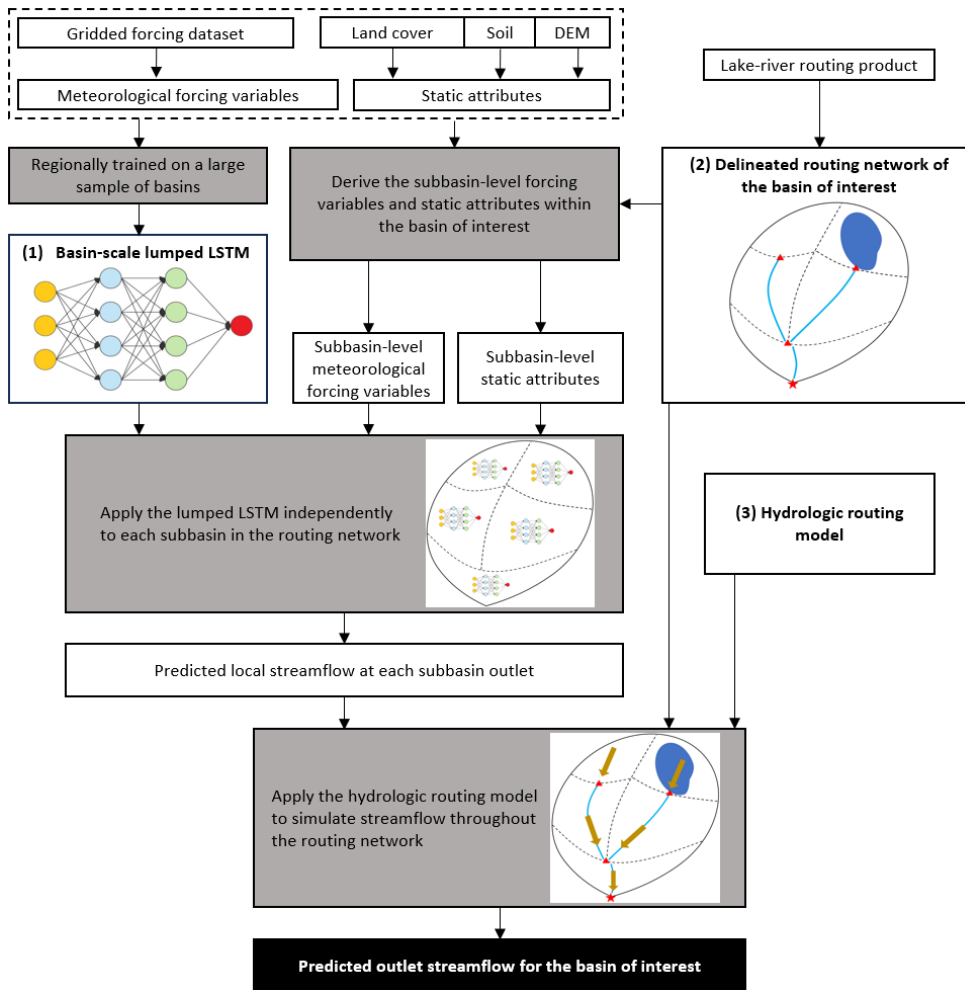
Gridded forcing dataset

Land cover

Soil

DEM

Meteorological forcing variables

Static attributes

Lake-river routing product

Regionally trained on a large sample of basins

Derive the subbasin-level forcing variables and static attributes within the basin of interest

(2) Delineated routing network of the basin of interest

(1) Basin-scale lumped LSTM

Subbasin-level meteorological forcing variables

Subbasin-level static attributes

Apply the lumped LSTM independently to each subbasin in the routing network

(3) Hydrologic routing model

Predicted local streamflow at each subbasin outlet

Apply the hydrologic routing model to simulate streamflow throughout the routing network

Predicted outlet streamflow for the basin of interest